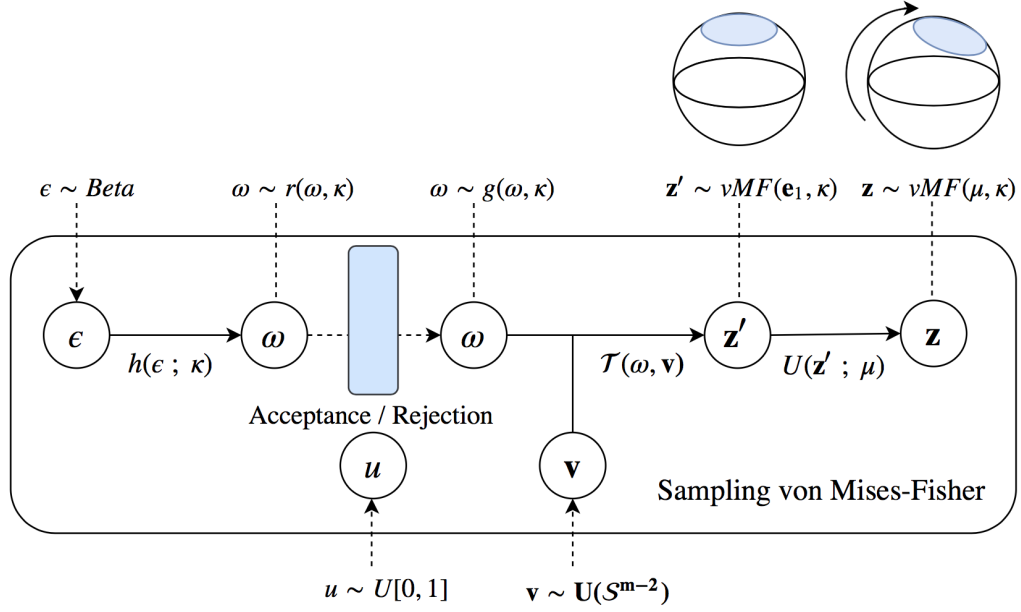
$\epsilon \sim Beta$

$\omega \sim r(\omega, \kappa)$

$\omega \sim g(\omega, \kappa)$

$\mathbf{z'} \sim vMF(\mathbf{e}_1, \kappa)$

$\mathbf{z} \sim vMF(\mu, \kappa)$

$\epsilon$

$h(\epsilon \; ; \; \kappa)$

$\omega$

$\omega$

$\mathcal{T}(\omega, \mathbf{v})$

$\mathbf{z'}$

$U(\mathbf{z'} \; ; \; \mu)$

$\mathbf{z}$

Acceptance / Rejection

$u$

$\mathbf{v}$

Sampling von Mises-Fisher

$u \sim U[0, 1]$

$\mathbf{v} \sim \mathbf{U}(\mathcal{S}^{\mathbf{m-2}})$